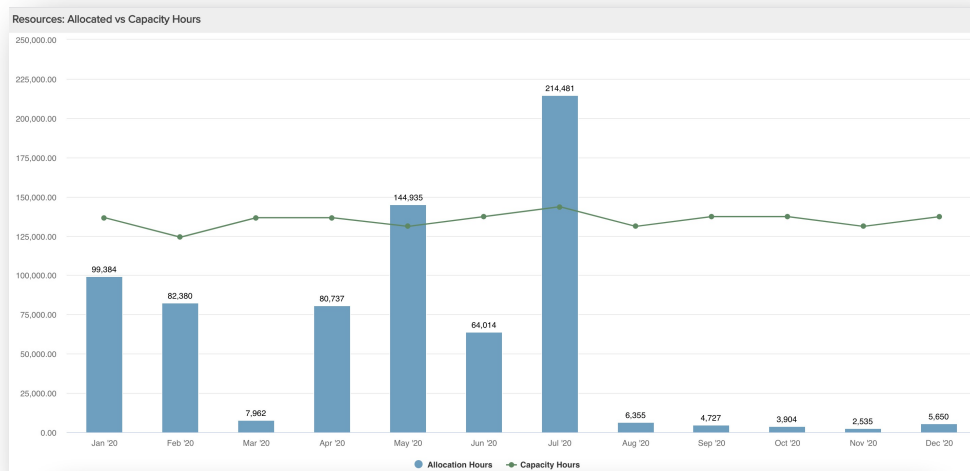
Resources: Allocated vs Capacity Hours

250,000.00
225,000.00
200,000.00
175,000.00
150,000.00
125,000.00
100,000.00
75,000.00
50,000.00
25,000.00
0.00

99,384
82,380
7,962
80,737
144,935
64,014
214,481
6,355
4,727
3,904
2,535
5,650

Jan '20
Feb '20
Mar '20
Apr '20
May '20
Jun '20
Jul '20
Aug '20
Sep '20
Oct '20
Nov '20
Dec '20

Allocation Hours
Capacity Hours